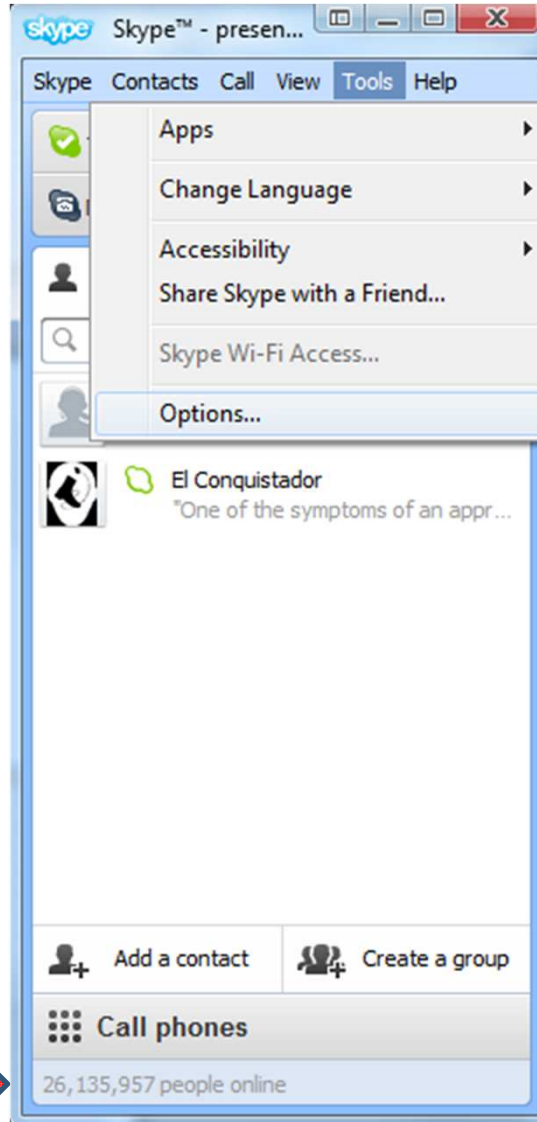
skype Skype™ - presen...

Skype Contacts Call View Tools Help

Apps

Change Language

Accessibility

Share Skype with a Friend...

Skype Wi-Fi Access...

Options...

El Conquistador
"One of the symptoms of an appr...

Add a contact

Create a group

Call phones

26,135,957 people online